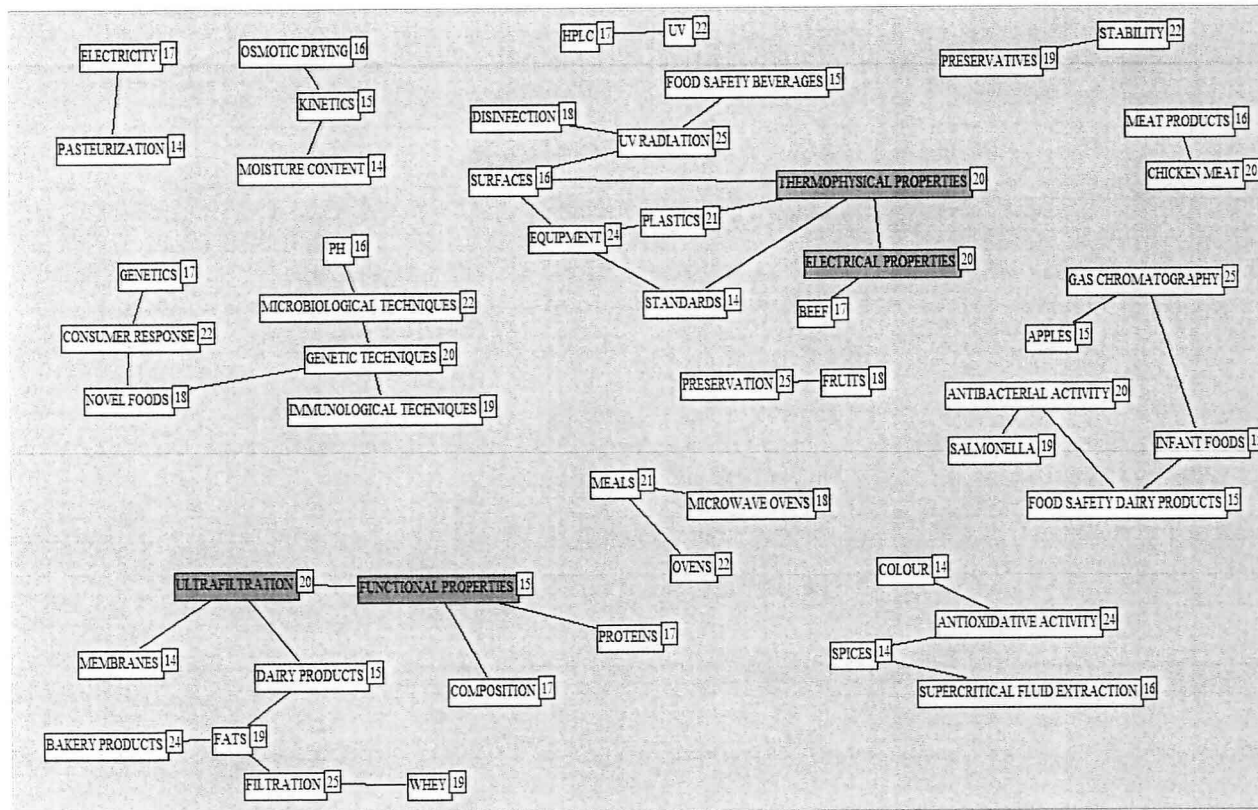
ELECTRICITY 17
PASTEURIZATION 14
OSMOTIC DRYING 16
KINETICS 15
MOISTURE CONTENT 14
HPLC 17
UV 22
FOOD SAFETY BEVERAGES 15
DISINFECTION 18
UV RADIATION 25
SURFACES 16
THERMOPHYSICAL PROPERTIES 20
PLASTICS 21
EQUIPMENT 24
ELECTRICAL PROPERTIES 20
STANDARDS 14
BEEF 17
PRESERVATIVES 19
STABILITY 22
MEAT PRODUCTS 16
CHICKEN MEAT 20
GENETICS 17
CONSUMER RESPONSE 22
NOVEL FOODS 18
PH 16
MICROBIOLOGICAL TECHNIQUES 22
GENETIC TECHNIQUES 20
IMMUNOLOGICAL TECHNIQUES 19
GAS CHROMATOGRAPHY 25
APPLES 15
PRESERVATION 25
FRUITS 18
ANTIBACTERIAL ACTIVITY 20
SALMONELLA 19
INFANT FOODS 1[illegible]
FOOD SAFETY DAIRY PRODUCTS 15
MEALS 21
MICROWAVE OVENS 18
OVENS 22
ULTRAFILTRATION 20
FUNCTIONAL PROPERTIES 15
PROTEINS 17
MEMBRANES 14
DAIRY PRODUCTS 15
COMPOSITION 17
BAKERY PRODUCTS 24
FATS 19
FILTRATION 25
WHEY 19
COLOUR 14
ANTIOXIDATIVE ACTIVITY 24
SPICES 14
SUPERCRITICAL FLUID EXTRACTION 16